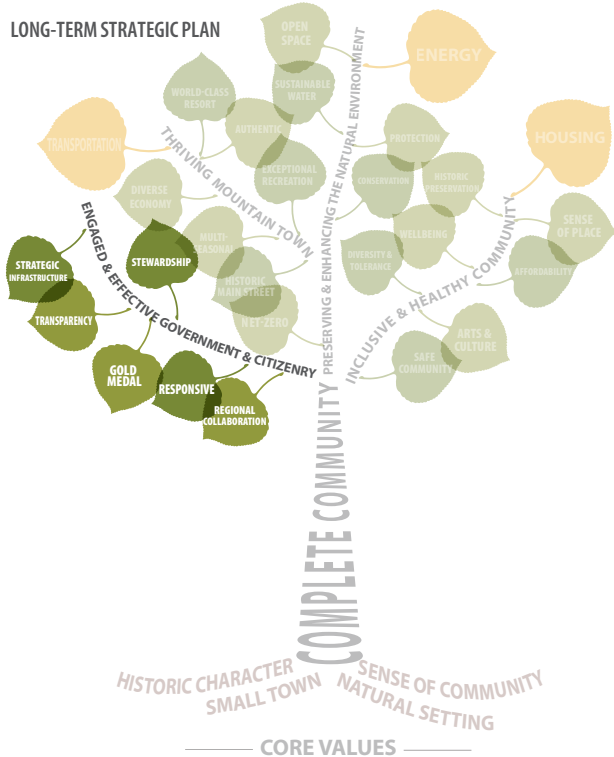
LONG-TERM STRATEGIC PLAN

OPEN SPACE

ENERGY

SUSTAINABLE WATER

WORLD-CLASS RESORT

AUTHENTIC

TRANSPORTATION

HOUSING

PROTECTION

EXCEPTIONAL RECREATION

CONSERVATION

HISTORIC PRESERVATION

DIVERSE ECONOMY

THRIVING MOUNTAIN TOWN

PRESERVING & ENHANCING THE NATURAL ENVIRONMENT

WELLBEING

SENSE OF PLACE

ENGAGED & EFFECTIVE GOVERNMENT & CITIZENRY

STRATEGIC INFRASTRUCTURE

STEWARDSHIP

MULTI-SEASONAL

DIVERSITY & TOLERANCE

AFFORDABILITY

HISTORIC MAIN STREET

INCLUSIVE & HEALTHY COMMUNITY

TRANSPARENCY

NET-ZERO

ARTS & CULTURE

SAFE COMMUNITY

GOLD MEDAL

RESPONSIVE

REGIONAL COLLABORATION

COMPLETE COMMUNITY

HISTORIC CHARACTER

SMALL TOWN

SENSE OF COMMUNITY

NATURAL SETTING

CORE VALUES